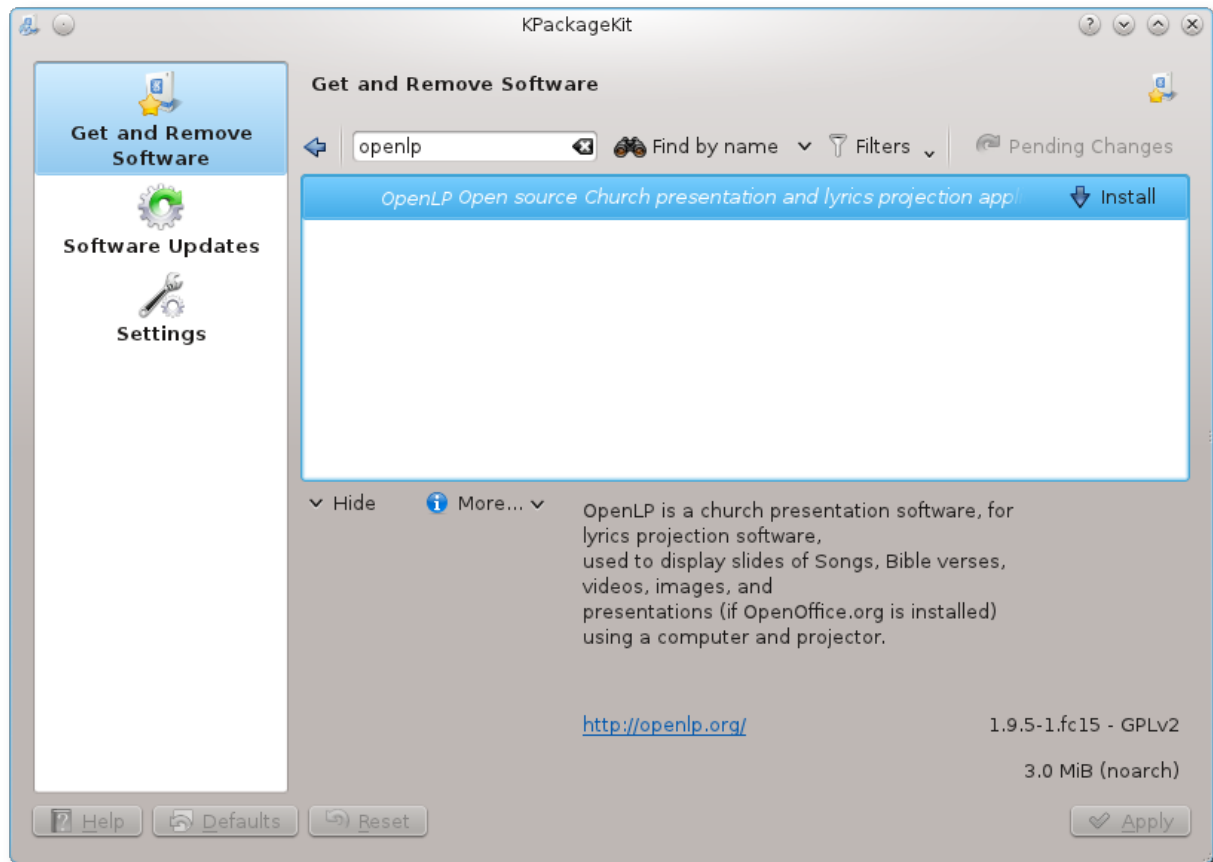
KPackageKit

Get and Remove Software

Software Updates

Settings

Get and Remove Software

openlp

Find by name

Filters

Pending Changes

OpenLP Open source Church presentation and lyrics projection appl

Install

Hide

More...

OpenLP is a church presentation software, for lyrics projection software,
used to display slides of Songs, Bible verses, videos, images, and
presentations (if OpenOffice.org is installed) using a computer and projector.

http://openlp.org/

1.9.5-1.fc15 - GPLv2

3.0 MiB (noarch)

Help

Defaults

Reset

Apply